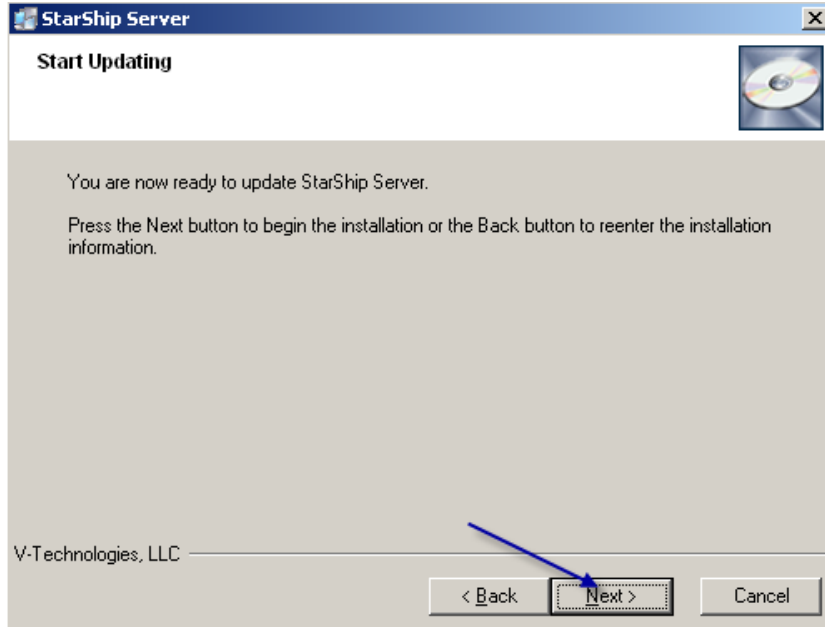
StarShip Server

Start Updating

You are now ready to update StarShip Server.

Press the Next button to begin the installation or the Back button to reenter the installation information.

V-Technologies, LLC

< Back

Next >

Cancel